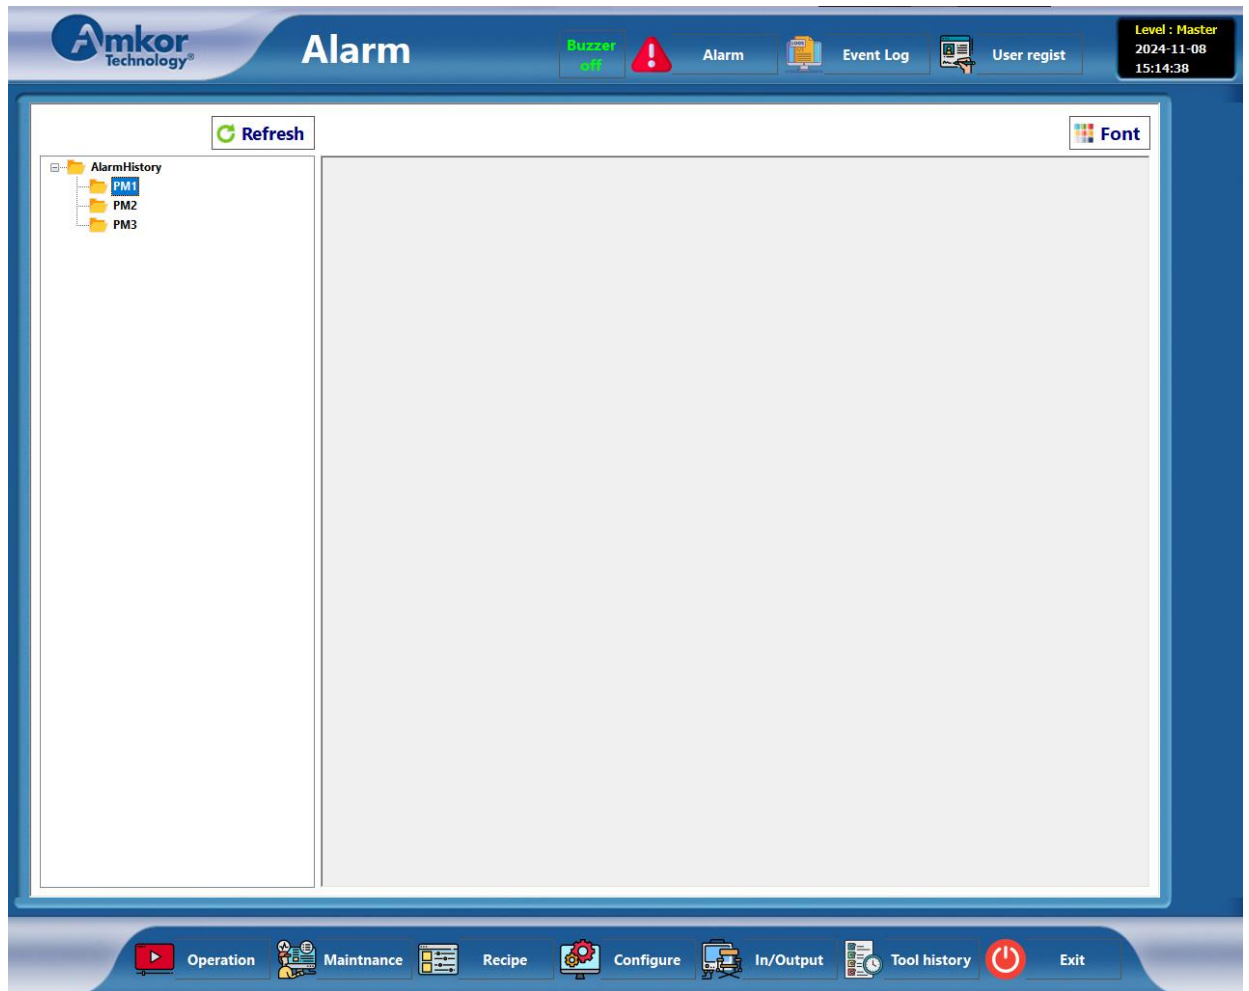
Amkor Technology®

Alarm

Buzzer off

Alarm

Event Log

User regist

Level : Master
2024-11-08
15:14:38

Refresh

Font

AlarmHistory
PM1
PM2
PM3

Operation

Maintnance

Recipe

Configure

In/Output

Tool history

Exit